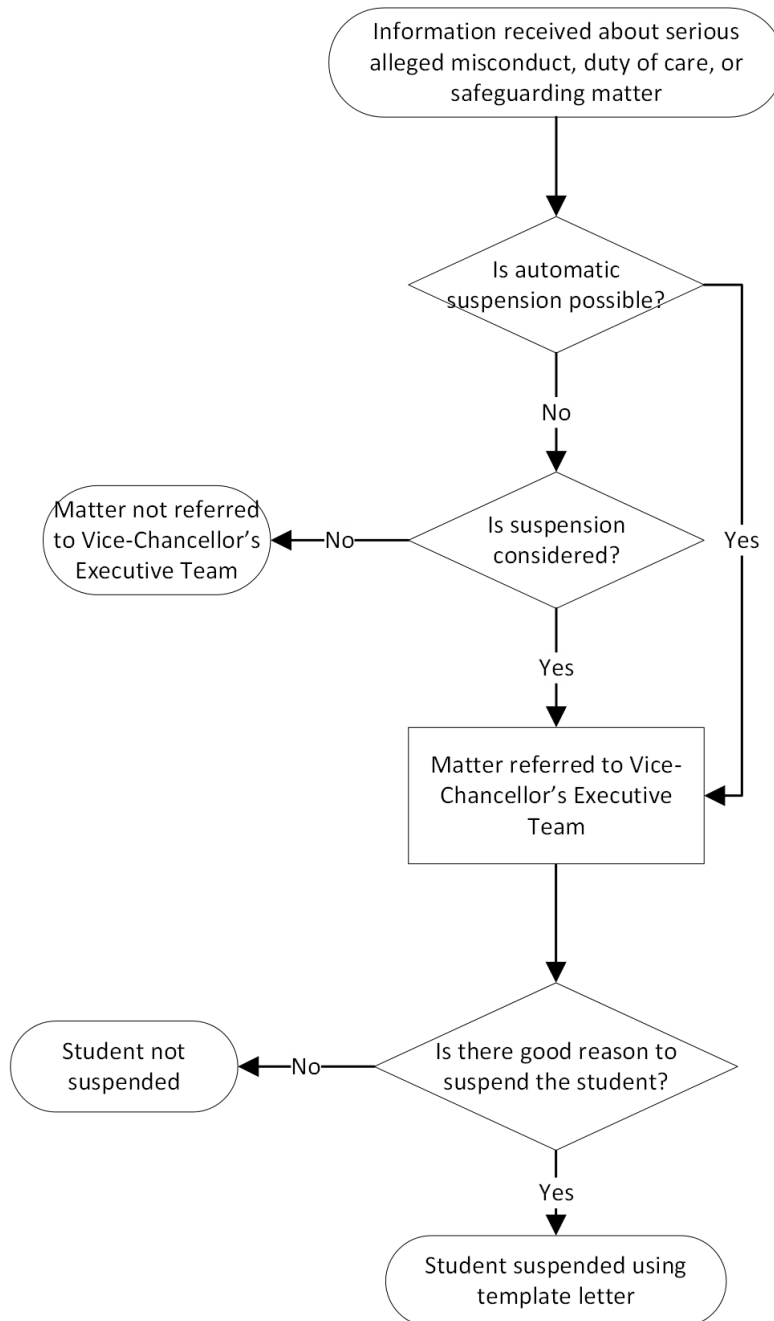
Information received about serious alleged misconduct, duty of care, or safeguarding matter

Is automatic suspension possible?

No

Yes

Is suspension considered?

No

Matter not referred to Vice-Chancellor's Executive Team

Yes

Matter referred to Vice-Chancellor's Executive Team

Is there good reason to suspend the student?

No

Student not suspended

Yes

Student suspended using template letter